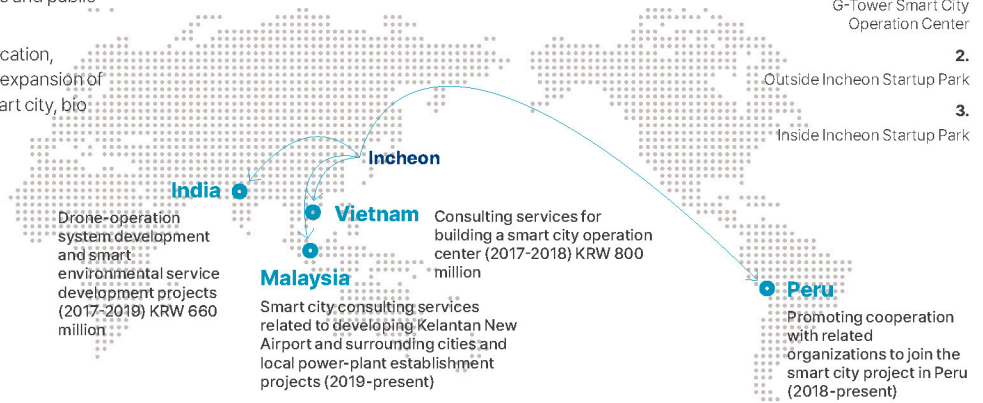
s and public

cation,
expansion of
art city, bio

G-Tower Smart City Operation Center

2.
Outside Incheon Startup Park

3.
Inside Incheon Startup Park

Incheon

India

Drone-operation system development and smart environmental service development projects (2017-2019) KRW 660 million

Vietnam

Consulting services for building a smart city operation center (2017-2018) KRW 800 million

Malaysia

Smart city consulting services related to developing Kelantan New Airport and surrounding cities and local power-plant establishment projects (2019-present)

Peru

Promoting cooperation with related organizations to join the smart city project in Peru (2018-present)